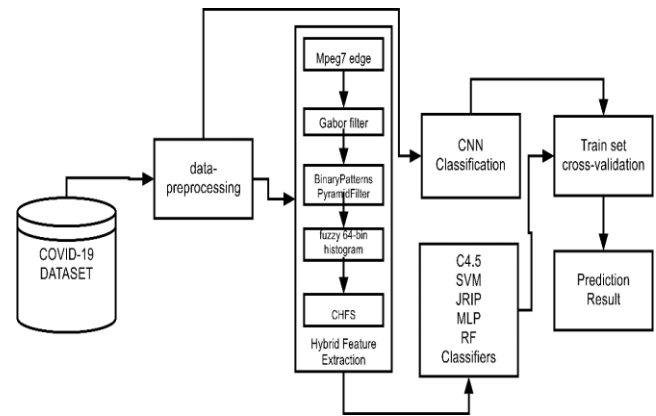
COVID-19 DATASET

data-preprocessing

Mpeg7 edge

Gabor filter

BinaryPatterns PyramidFilter

fuzzy 64-bin histogram

CHFS

Hybrid Feature Extraction

CNN Classification

C4.5
SVM
JRIP
MLP
RF
Classifiers

Train set cross-validation

Prediction Result